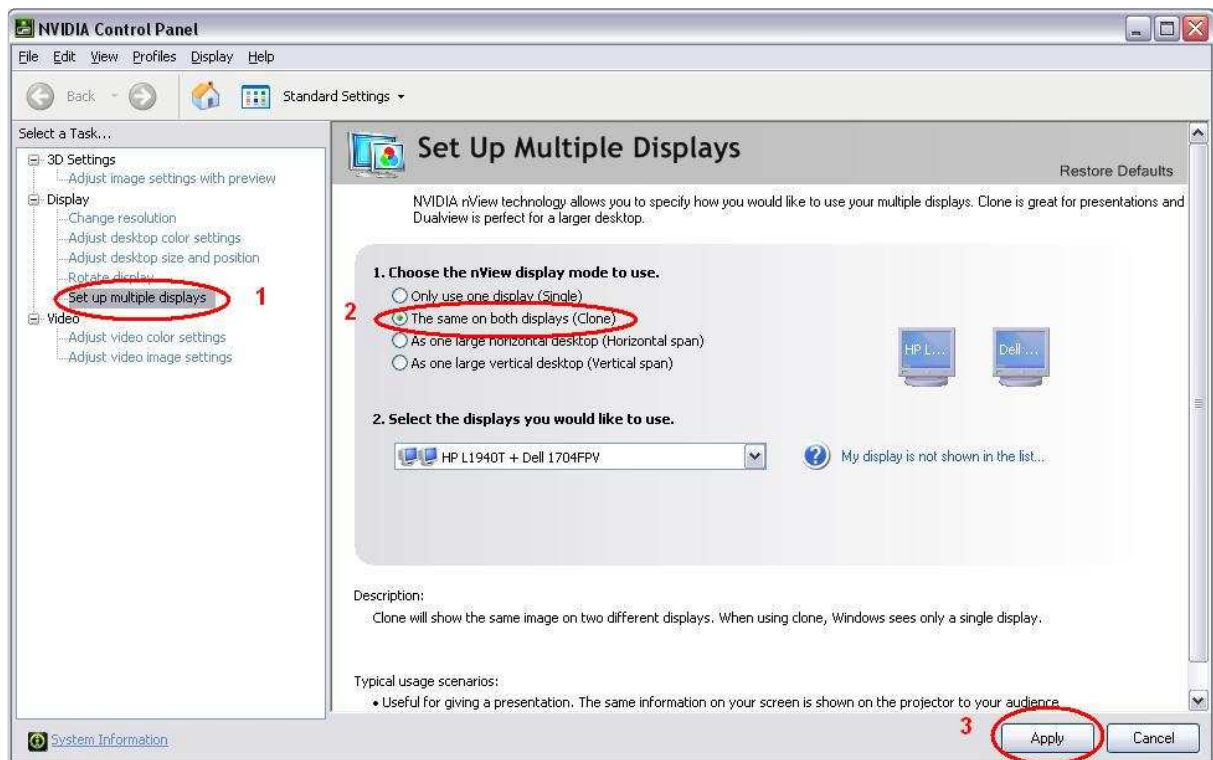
NVIDIA Control Panel

File Edit View Profiles Display Help

Back Standard Settings

Select a Task...

3D Settings
Adjust image settings with preview
Display
Change resolution
Adjust desktop color settings
Adjust desktop size and position
Rotate display
Set up multiple displays 1
Video
Adjust video color settings
Adjust video image settings

Set Up Multiple Displays

Restore Defaults

NVIDIA nView technology allows you to specify how you would like to use your multiple displays. Clone is great for presentations and Dualview is perfect for a larger desktop.

1. Choose the nView display mode to use.

Only use one display (Single)
2 The same on both displays (Clone)
As one large horizontal desktop (Horizontal span)
As one large vertical desktop (Vertical span)

HP L... Dell ...

2. Select the displays you would like to use.

HP L1940T + Dell 1704FPV

My display is not shown in the list...

Description:
Clone will show the same image on two different displays. When using clone, Windows sees only a single display.

Typical usage scenarios:
• Useful for giving a presentation. The same information on your screen is shown on the projector to your audience.

System Information

3 Apply Cancel